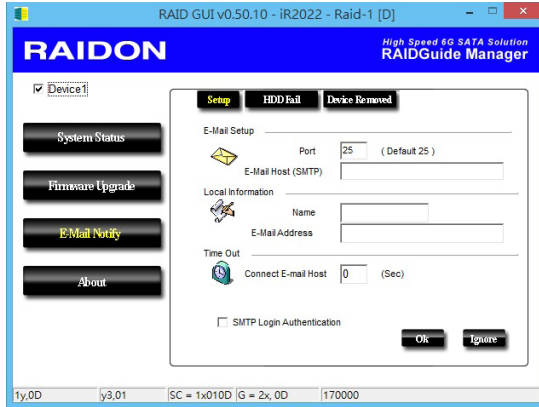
RAID GUI v0.50.10 - iR2022 - Raid-1 [D]

RAIDON

High Speed 6G SATA Solution
RAIDGuide Manager

Device1

System Status

Firmware Upgrade

E-Mail Notify

About

Setup
HDD Fail
Device Removed

E-Mail Setup
Port
25
( Default 25 )
E-Mail Host (SMTP)

Local Information
Name
E-Mail Address

Time Out
Connect E-mail Host
0
(Sec)

SMTP Login Authentication

Ok
Ignore

1y,0D
y3,01
SC = 1x010D
G = 2x, 0D
170000